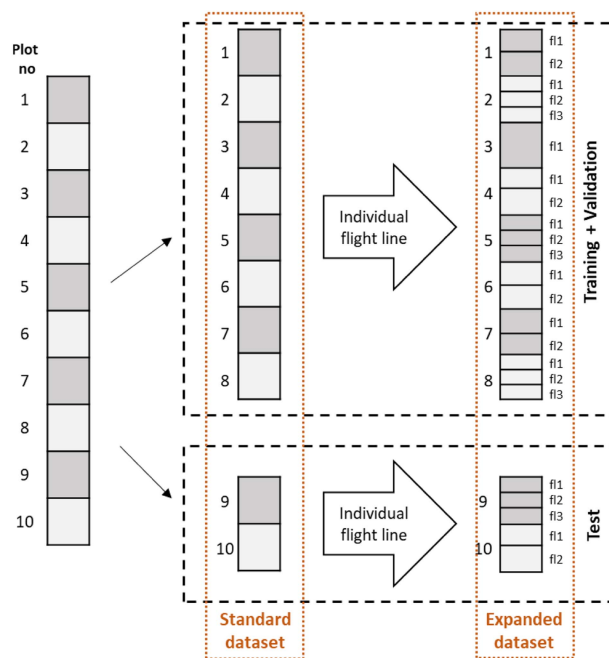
Plot no
1
2
3
4
5
6
7
8
9
10

1
2
3
4
5
6
7
8

Individual flight line

1 fl1 fl2
2 fl1 fl2 fl3
3 fl1
4 fl1 fl2
5 fl1 fl2 fl3
6 fl1 fl2
7 fl1 fl2
8 fl1 fl2 fl3

Training + Validation

9
10

Individual flight line

9 fl1 fl2 fl3
10 fl1 fl2

Test

Standard dataset

Expanded dataset